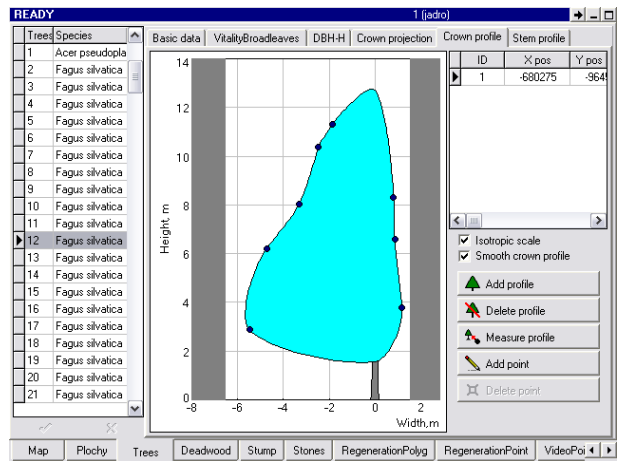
READY

1 (jadro)

| Trees | Species |
|---|---|
| 1 | Acer pseudopla |
| 2 | Fagus silvatica |
| 3 | Fagus silvatica |
| 4 | Fagus silvatica |
| 5 | Fagus silvatica |
| 6 | Fagus silvatica |
| 7 | Fagus silvatica |
| 8 | Fagus silvatica |
| 9 | Fagus silvatica |
| 10 | Fagus silvatica |
| 11 | Fagus silvatica |
| 12 | Fagus silvatica |
| 13 | Fagus silvatica |
| 14 | Fagus silvatica |
| 15 | Fagus silvatica |
| 16 | Fagus silvatica |
| 17 | Fagus silvatica |
| 18 | Fagus silvatica |
| 19 | Fagus silvatica |
| 20 | Fagus silvatica |
| 21 | Fagus silvatica |

Basic data | VitalityBroadleaves | DBH-H | Crown projection | Crown profile | Stem profile

14
12
10
8
6
4
2
0
Height, m
-8 -6 -4 -2 0 2
Width,m

| ID | X pos | Y pos |
|---|---|---|
| 1 | -680275 | -9645 |

Isotropic scale
Smooth crown profile
Add profile
Delete profile
Measure profile
Add point
Delete point

Map | Plochy | Trees | Deadwood | Stump | Stones | RegenerationPolyg | RegenerationPoint | VideoPoi